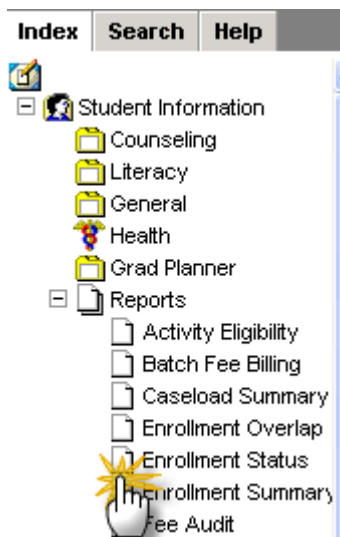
Index Search Help

Student Information
Counseling
Literacy
General
Health
Grad Planner
Reports
Activity Eligibility
Batch Fee Billing
Caseload Summary
Enrollment Overlap
Enrollment Status
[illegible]nrollment Summary
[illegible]ee Audit